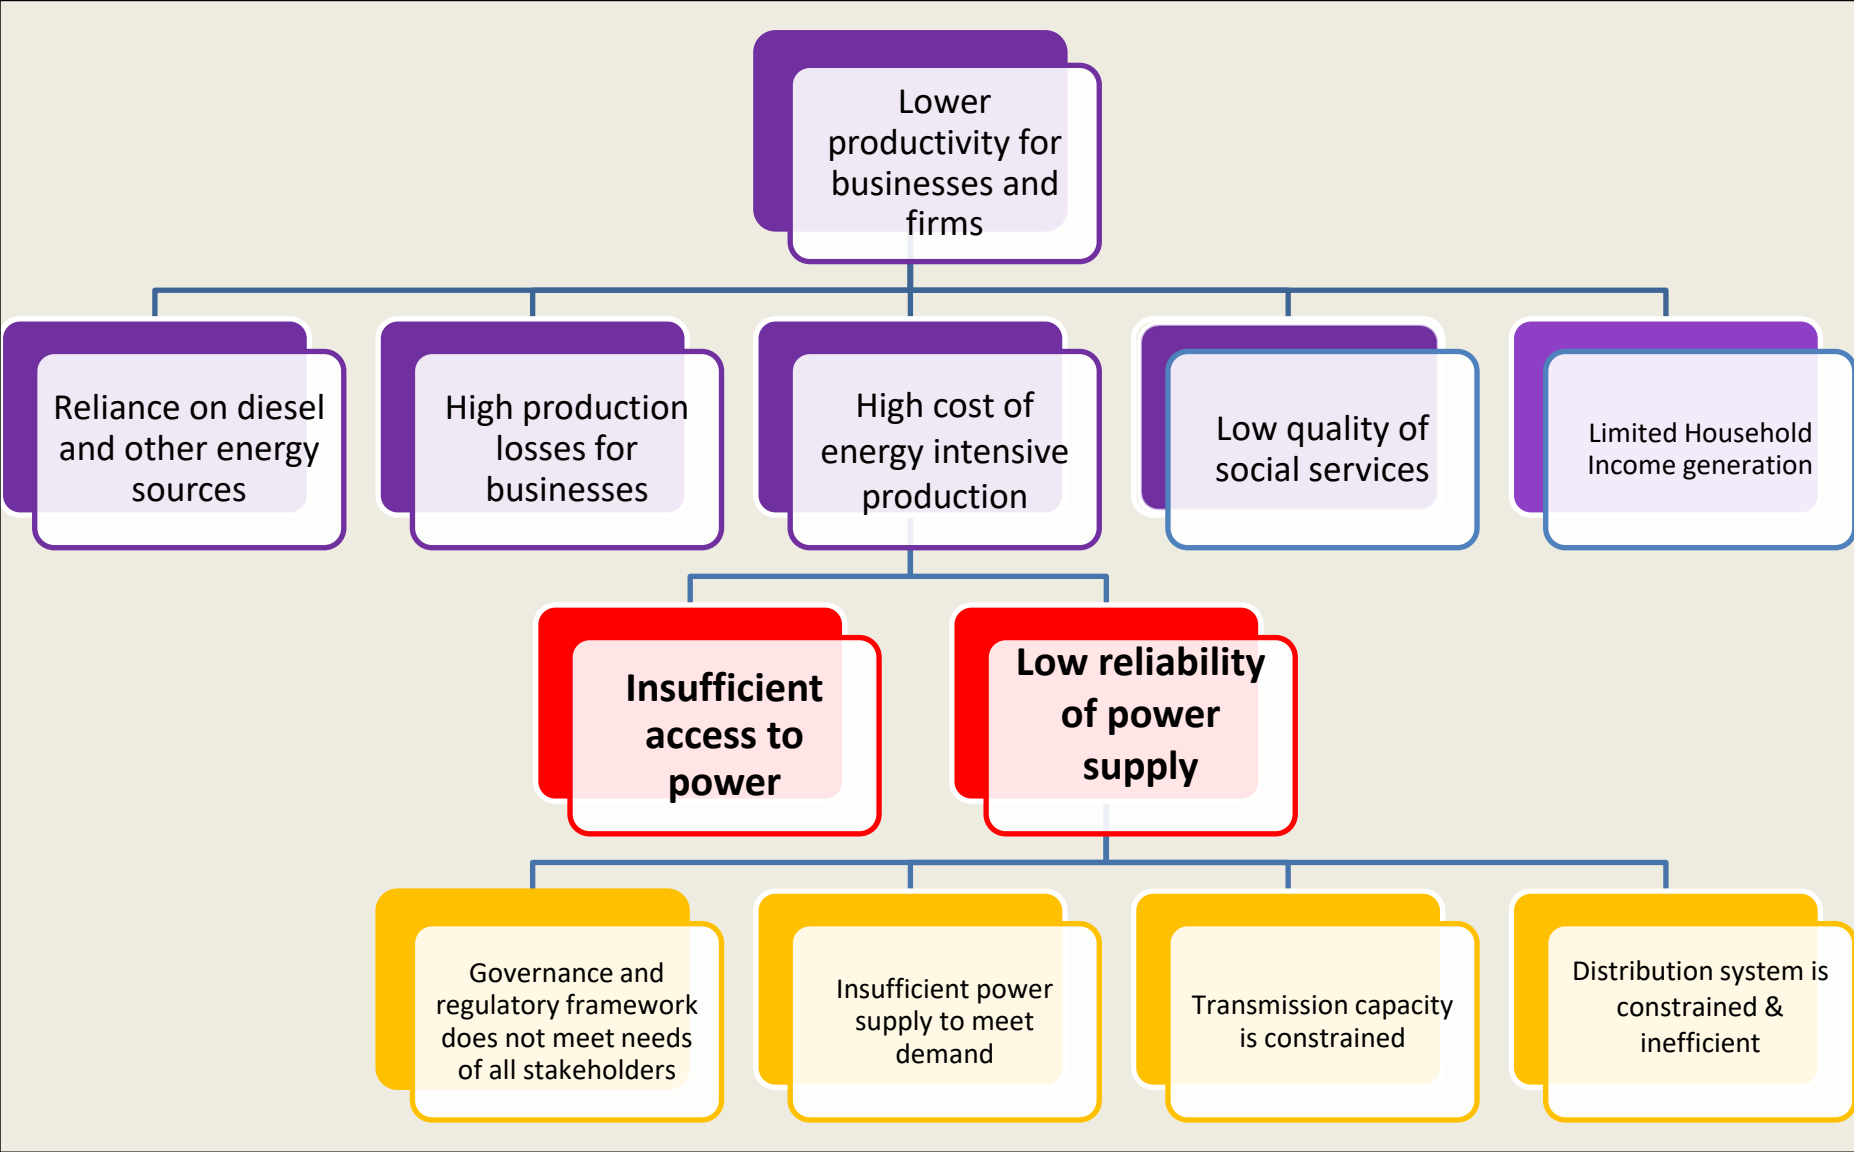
Lower productivity for businesses and firms

Reliance on diesel and other energy sources

High production losses for businesses

High cost of energy intensive production

Low quality of social services

Limited Household Income generation

Insufficient access to power

Low reliability of power supply

Governance and regulatory framework does not meet needs of all stakeholders

Insufficient power supply to meet demand

Transmission capacity is constrained

Distribution system is constrained & inefficient